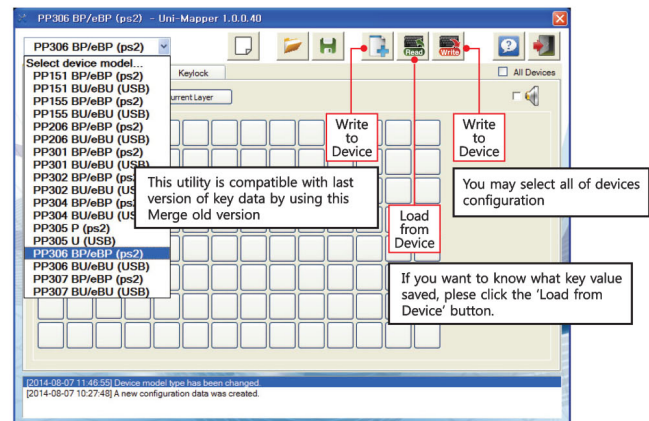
PP306 BP/eBP (ps2) - Uni-Mapper 1.0.0.40

PP306 BP/eBP (ps2)

Select device model...
PP151 BP/eBP (ps2)
PP151 BU/eBU (USB)
PP155 BP/eBP (ps2)
PP155 BU/eBU (USB)
PP206 BP/eBP (ps2)
PP206 BU/eBU (USB)
PP301 BP/eBP (ps2)
PP301 BU/eBU (USB)
PP302 BP/eBP (ps2)
PP302 BU/eBU (US
PP304 BP/eBP (ps2
PP304 BU/eBU (US
PP305 P (ps2)
PP305 U (USB)
PP306 BP/eBP (ps2)
PP306 BU/eBU (USB)
PP307 BP/eBP (ps2)
PP307 BU/eBU (USB)

Keylock

urrent Layer

Read

Write

All Devices

Write to Device

Write to Device

This utility is compatible with last version of key data by using this Merge old version

Load from Device

You may select all of devices configuration

If you want to know what key value saved, plese click the 'Load from Device' button.

[2014-08-07 11:46:55] Device model type has been changed.
[2014-08-07 10:27:48] A new configuration data was created.